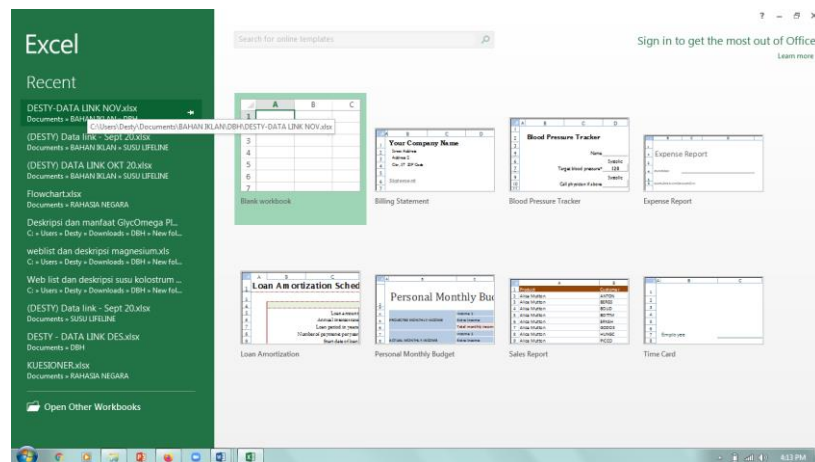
Excel

Recent

DESTY-DATA LINK NOV.xlsx
Documents » BAHAN IKLAN » DBH
C:\Users\Desty\Documents\BAHAN IKLAN\DBH\DESTY-DATA LINK NOV.xlsx

(DESTY) Data link - Sept 20.xlsx
Documents » BAHAN IKLAN » SUSU LIFELINE

(DESTY) DATA LINK OKT 20.xlsx
Documents » BAHAN IKLAN » SUSU LIFELINE

Flowchart.xlsx
Documents » RAHASIA NEGARA

Deskripsi dan manfaat GlycOmega Pl...
C: » Users » Desty » Downloads » DBH » New fol...

weblist dan deskripsi magnesium.xls
C: » Users » Desty » Downloads » DBH » New fol...

Web list dan deskripsi susu kolostrum ...
C: » Users » Desty » Downloads » DBH » New fol...

(DESTY) Data link - Sept 20.xlsx
Documents » SUSU LIFELINE

DESTY - DATA LINK DES.xlsx
Documents » DBH

KUESIONER.xlsx
Documents » RAHASIA NEGARA

Open Other Workbooks

Search for online templates

Sign in to get the most out of Office
Learn more

? – ⊡ ×

Blank workbook

Your Company Name
Billing Statement

Blood Pressure Tracker
Blood Pressure Tracker

Expense Report
Expense Report

Loan Amortization Sched
Loan Amortization

Personal Monthly Bud
Personal Monthly Budget

Sales Report

Time Card

4:13 PM